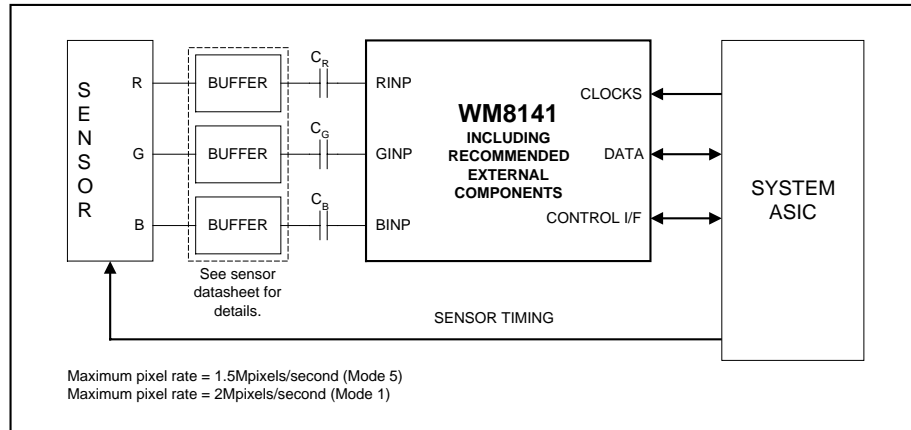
SENSOR

R

G

B

BUFFER

BUFFER

BUFFER

See sensor datasheet for details.

$C_R$

$C_G$

$C_B$

RINP

GINP

BINP

WM8141
INCLUDING RECOMMENDED EXTERNAL COMPONENTS

CLOCKS

DATA

CONTROL I/F

SYSTEM ASIC

SENSOR TIMING

Maximum pixel rate = 1.5Mpixels/second (Mode 5)
Maximum pixel rate = 2Mpixels/second (Mode 1)